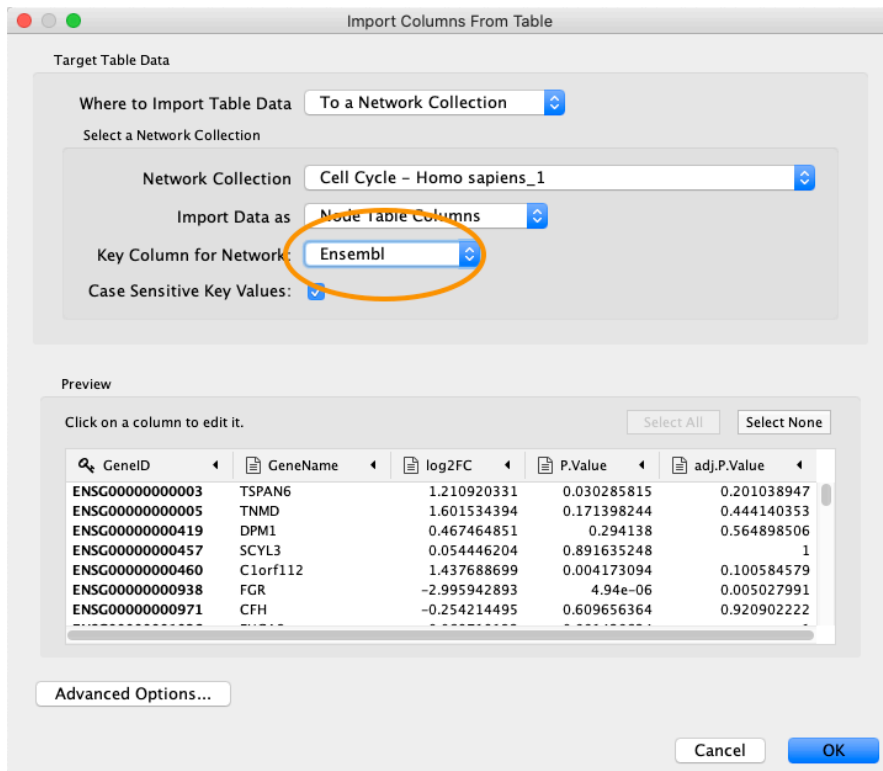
Import Columns From Table

Target Table Data

Where to Import Table Data | To a Network Collection

Select a Network Collection

Network Collection | Cell Cycle - Homo sapiens_1

Import Data as | Node Table Columns

Key Column for Network: | Ensembl

Case Sensitive Key Values:

Preview

Click on a column to edit it.

Select All | Select None

| GeneID | GeneName | log2FC | P.Value | adj.P.Value |
|---|---|---|---|---|
| ENSG00000000003 | TSPAN6 | 1.210920331 | 0.030285815 | 0.201038947 |
| ENSG00000000005 | TNMD | 1.601534394 | 0.171398244 | 0.444140353 |
| ENSG00000000419 | DPM1 | 0.467464851 | 0.294138 | 0.564898506 |
| ENSG00000000457 | SCYL3 | 0.054446204 | 0.891635248 | 1 |
| ENSG00000000460 | C1orf112 | 1.437688699 | 0.004173094 | 0.100584579 |
| ENSG00000000938 | FGR | −2.995942893 | 4.94e−06 | 0.005027991 |
| ENSG00000000971 | CFH | −0.254214495 | 0.609656364 | 0.920902222 |
| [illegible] | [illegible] | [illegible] | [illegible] | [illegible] |

Advanced Options...

Cancel | OK